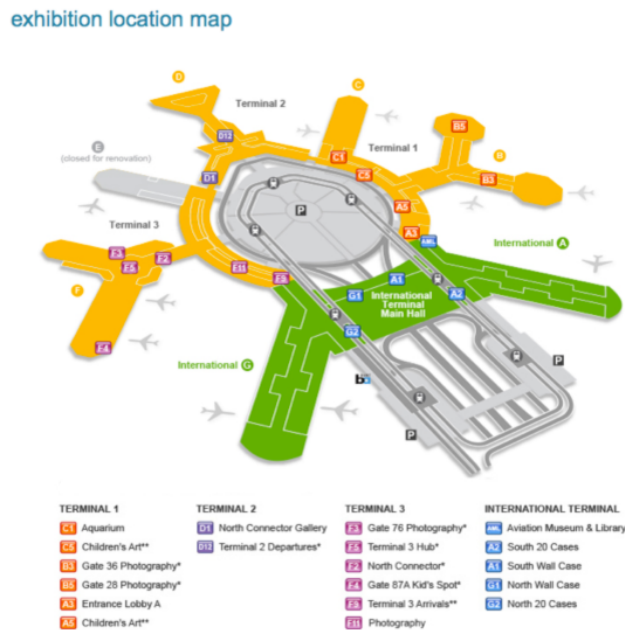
exhibition location map

D

C

Terminal 2

D12

B5

Terminal 1

E

(closed for renovation)

C1

C5

B

D1

B3

P

A5

Terminal 3

A3

AML

International A

F3

F2

A1

F5

E11

E5

G1

A2

International Terminal Main Hall

F

G2

F4

International G

P

P

TERMINAL 1

C1 Aquarium

C5 Children's Art**

B3 Gate 36 Photography*

B5 Gate 28 Photography*

A3 Entrance Lobby A

A5 Children's Art**

TERMINAL 2

D1 North Connector Gallery

D12 Terminal 2 Departures*

TERMINAL 3

F3 Gate 76 Photography*

F5 Terminal 3 Hub*

F2 North Connector*

F4 Gate 87A Kid's Spot*

E5 Terminal 3 Arrivals**

E11 Photography

INTERNATIONAL TERMINAL

AML Aviation Museum & Library

A2 South 20 Cases

A1 South Wall Case

G1 North Wall Case

G2 North 20 Cases